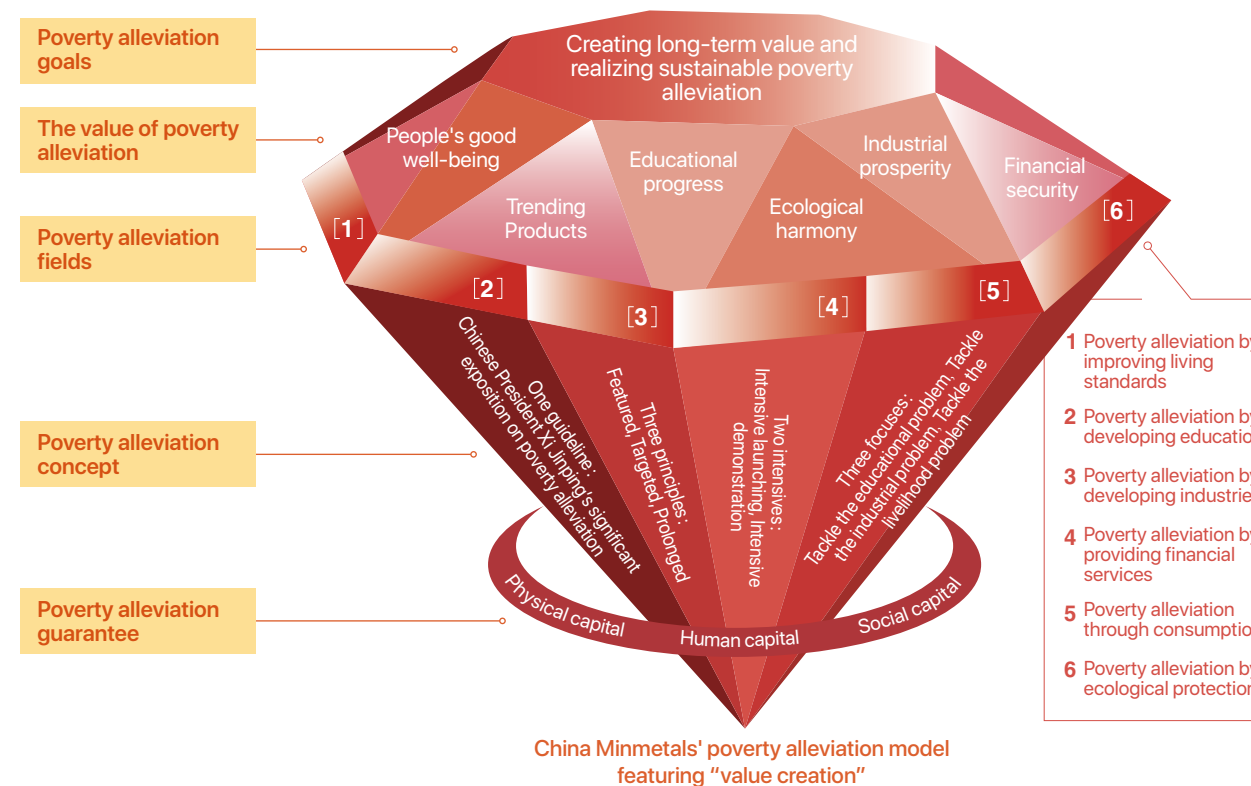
Poverty alleviation goals

The value of poverty alleviation

Poverty alleviation fields

Poverty alleviation concept

Poverty alleviation guarantee

Creating long-term value and realizing sustainable poverty alleviation

People's good well-being

Trending Products

Educational progress

Ecological harmony

Industrial prosperity

Financial security

[1]

[2]

[3]

[4]

[5]

[6]

One guideline: Chinese President Xi Jinping's significant exposition on poverty alleviation

Three principles: Featured, Targeted, Prolonged

Two intensives: Intensive launching, Intensive demonstration

Three focuses: Tackle the educational problem, Tackle the industrial problem, Tackle the livelihood problem

Physical capital

Human capital

Social capital

1 Poverty alleviation by improving living standards

2 Poverty alleviation by developing educatio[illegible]

3 Poverty alleviation by developing industrie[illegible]

4 Poverty alleviation by providing financial services

5 Poverty alleviation through consumptio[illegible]

6 Poverty alleviation by ecological protectio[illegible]

China Minmetals' poverty alleviation model featuring "value creation"